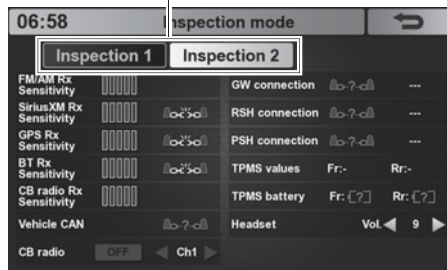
06:58

Inspection mode

Inspection 1

Inspection 2

FM/AM Rx Sensitivity

SiriusXM Rx Sensitivity

GPS Rx Sensitivity

BT Rx Sensitivity

CB radio Rx Sensitivity

Vehicle CAN

CB radio

OFF

Ch1

GW connection

---

RSH connection

---

PSH connection

---

TPMS values

Fr:-

Rr:-

TPMS battery

Fr: [?]

Rr: [?]

Headset

Vol.

9